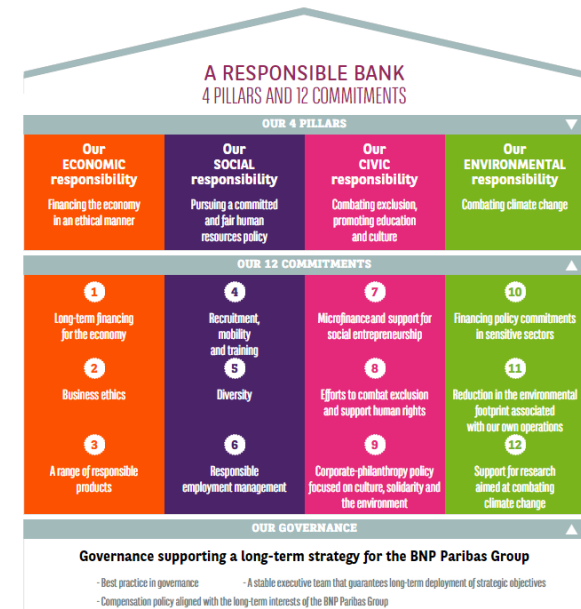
A RESPONSIBLE BANK
4 PILLARS AND 12 COMMITMENTS

OUR 4 PILLARS

Our ECONOMIC responsibility
Financing the economy in an ethical manner

Our SOCIAL responsibility
Pursuing a committed and fair human resources policy

Our CIVIC responsibility
Combating exclusion, promoting education and culture

Our ENVIRONMENTAL responsibility
Combating climate change

OUR 12 COMMITMENTS

1
Long-term financing for the economy
2
Business ethics
3
A range of responsible products

4
Recruitment, mobility and training
5
Diversity
6
Responsible employment management

7
Microfinance and support for social entrepreneurship
8
Efforts to combat exclusion and support human rights
9
Corporate-philanthropy policy focused on culture, solidarity and the environment

10
Financing policy commitments in sensitive sectors
11
Reduction in the environmental footprint associated with our own operations
12
Support for research aimed at combating climate change

OUR GOVERNANCE

Governance supporting a long-term strategy for the BNP Paribas Group

- Best practice in governance
- A stable executive team that guarantees long-term deployment of strategic objectives
- Compensation policy aligned with the long-term interests of the BNP Paribas Group